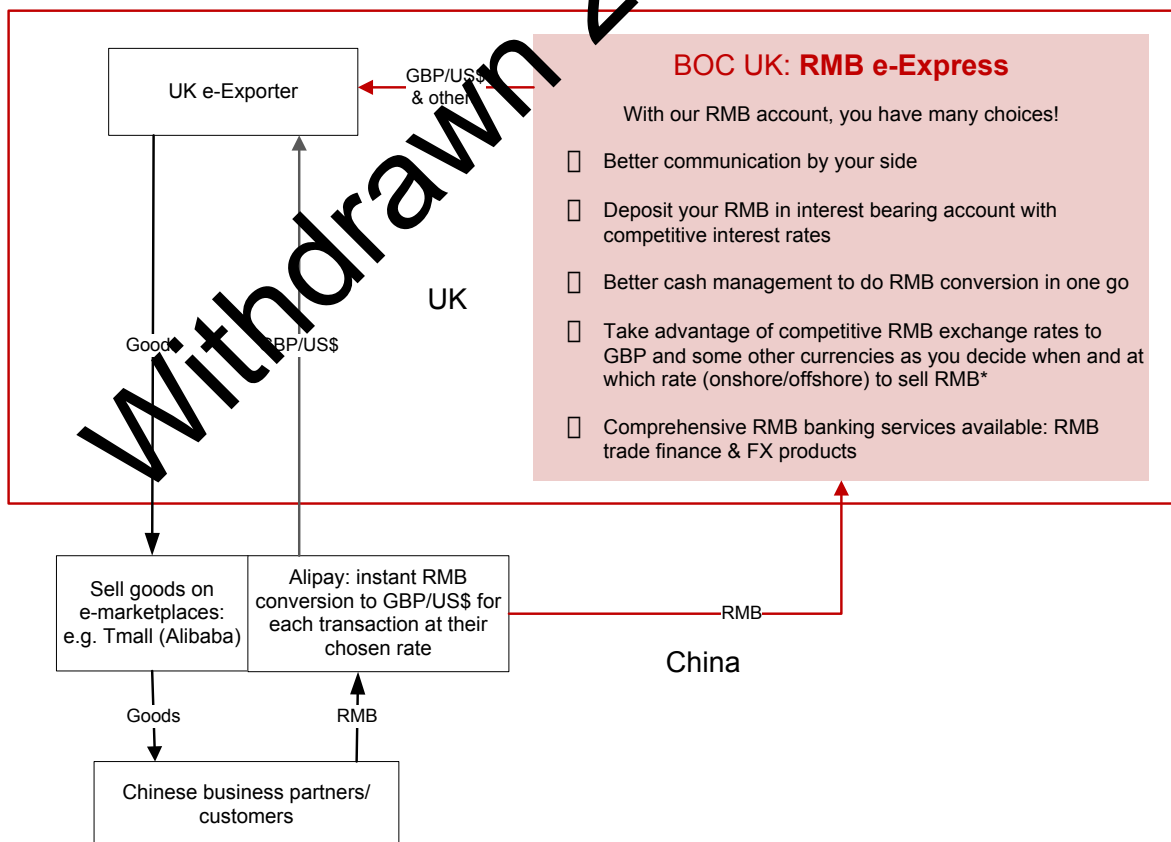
Withdrawn 2

UK e-Exporter

GBP/US$ & other

BOC UK: **RMB e-Express**

With our RMB account, you have many choices!

 Better communication by your side

 Deposit your RMB in interest bearing account with competitive interest rates

 Better cash management to do RMB conversion in one go

 Take advantage of competitive RMB exchange rates to GBP and some other currencies as you decide when and at which rate (onshore/offshore) to sell RMB*

 Comprehensive RMB banking services available: RMB trade finance & FX products

UK

Goods

GBP/US$

Sell goods on e-marketplaces: e.g. Tmall (Alibaba)

Alipay: instant RMB conversion to GBP/US$ for each transaction at their chosen rate

RMB

China

Goods

RMB

Chinese business partners/ customers